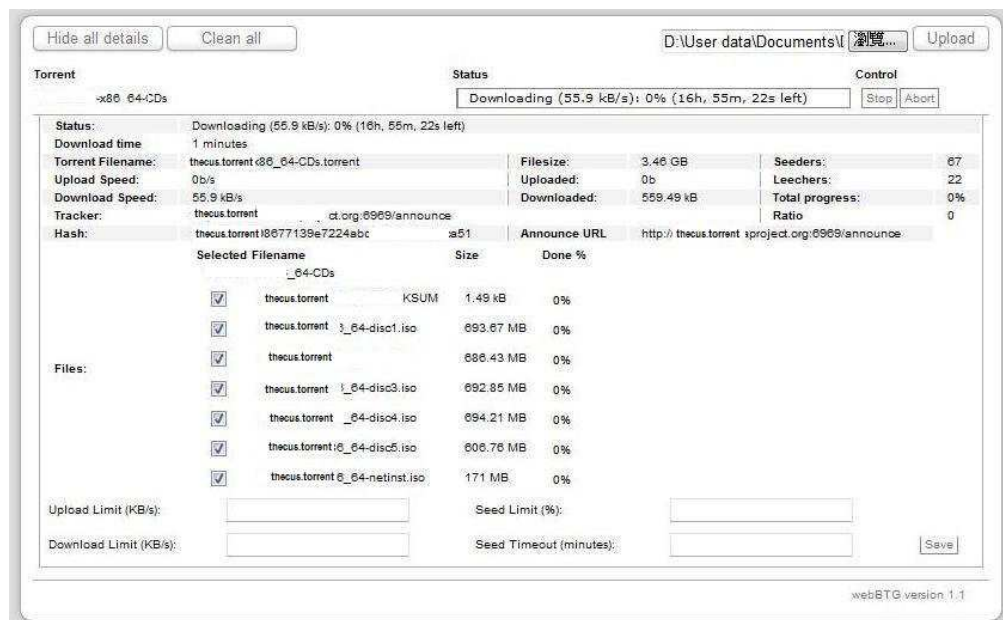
Hide all details | Clean all | D:\User data\Documents\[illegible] 瀏覽... | Upload

| Torrent | Status | Control |
|---|---|---|
| -x86_64-CDs | Downloading (55.9 kB/s): 0% (16h, 55m, 22s left) | Stop Abort |

| | | | | | |
|---|---|---|---|---|---|
| Status: | Downloading (55.9 kB/s): 0% (16h, 55m, 22s left) | | | | |
| Download time | 1 minutes | | | | |
| Torrent Filename: | thecus.torrent x86_64-CDs.torrent | Filesize: | 3.46 GB | Seeders: | 67 |
| Upload Speed: | 0b/s | Uploaded: | 0b | Leechers: | 22 |
| Download Speed: | 55.9 kB/s | Downloaded: | 559.49 kB | Total progress: | 0% |
| Tracker: | thecus.torrent ct.org:6969/announce | | | Ratio | 0 |
| Hash: | thecus.torrent l8677139e7224abc a51 | Announce URL | http:// thecus.torrent project.org:6969/announce | | |

Files:

| Selected Filename | Size | Done % |
|---|---|---|
| _64-CDs | | |
| thecus.torrent KSUM | 1.49 kB | 0% |
| thecus.torrent _64-disc1.iso | 693.67 MB | 0% |
| thecus.torrent | 686.43 MB | 0% |
| thecus.torrent _64-disc3.iso | 692.85 MB | 0% |
| thecus.torrent _64-disc4.iso | 694.21 MB | 0% |
| thecus.torrent 6_64-disc5.iso | 606.76 MB | 0% |
| thecus.torrent 6_64-netinst.iso | 171 MB | 0% |

Upload Limit (KB/s): | Seed Limit (%):

Download Limit (KB/s): | Seed Timeout (minutes): | Save

webBTG version 1.1